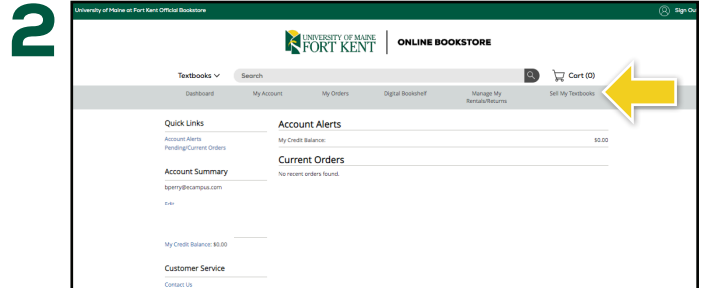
2

University of Maine at Fort Kent Official Bookstore

Sign Ou

UNIVERSITY OF MAINE FORT KENT | ONLINE BOOKSTORE

Textbooks

Search

Cart (0)

Dashboard
My Account
My Orders
Digital Bookshelf
Manage My Rentals/Returns
Sell My Textbooks

Quick Links
Account Alerts
Pending/Current Orders

Account Summary
bperry@ecampus.com
Edit

My Credit Balance: $0.00

Customer Service
Contact Us

Account Alerts
My Credit Balance: $0.00

Current Orders
No recent orders found.